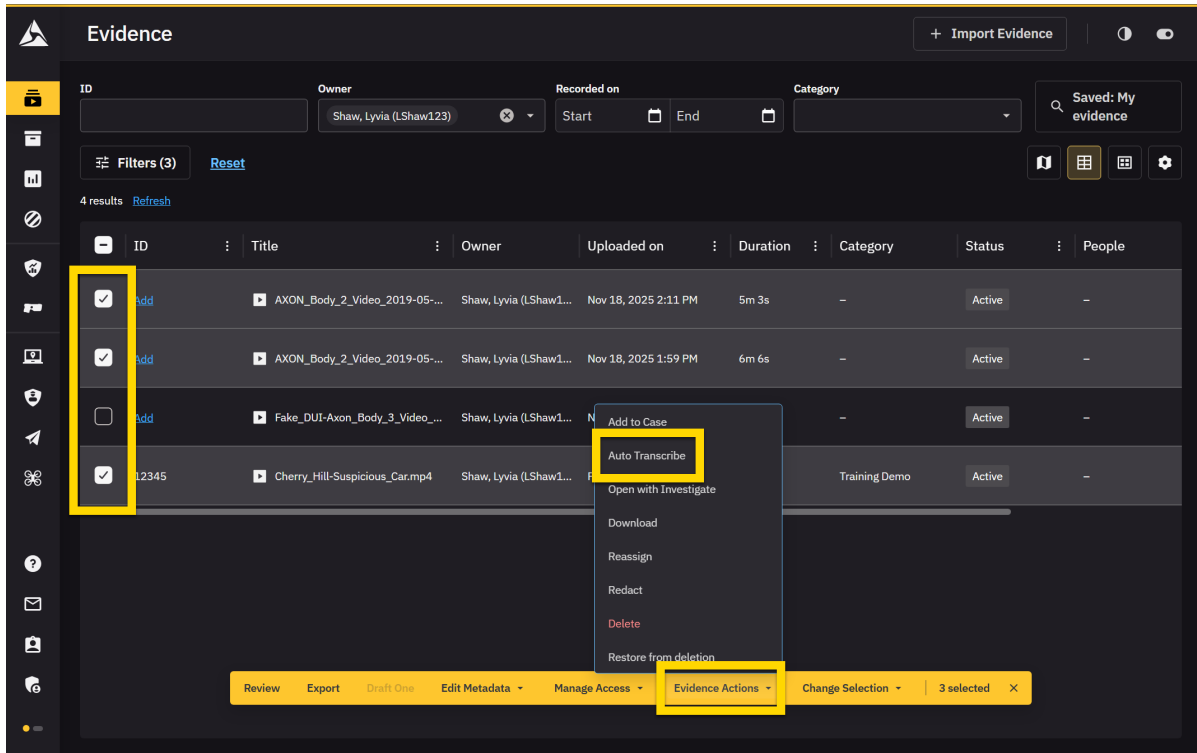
Evidence

+ Import Evidence

ID

Owner

Shaw, Lyvia (LShaw123)

Recorded on

Start

End

Category

Saved: My evidence

Filters (3)

Reset

4 results Refresh

| | ID | Title | Owner | Uploaded on | Duration | Category | Status | People |
|---|---|---|---|---|---|---|---|---|
| ✓ | Add | AXON_Body_2_Video_2019-05-... | Shaw, Lyvia (LShaw1... | Nov 18, 2025 2:11 PM | 5m 3s | – | Active | – |
| ✓ | Add | AXON_Body_2_Video_2019-05-... | Shaw, Lyvia (LShaw1... | Nov 18, 2025 1:59 PM | 6m 6s | – | Active | – |
| | Add | Fake_DUI-Axon_Body_3_Video_... | Shaw, Lyvia (LShaw1... | N | | – | Active | – |
| ✓ | 12345 | Cherry_Hill-Suspicious_Car.mp4 | Shaw, Lyvia (LShaw1... | | | Training Demo | Active | – |

Add to Case

Auto Transcribe

Open with Investigate

Download

Reassign

Redact

Delete

Restore from deletion

Review Export Draft One Edit Metadata Manage Access Evidence Actions Change Selection 3 selected ✕